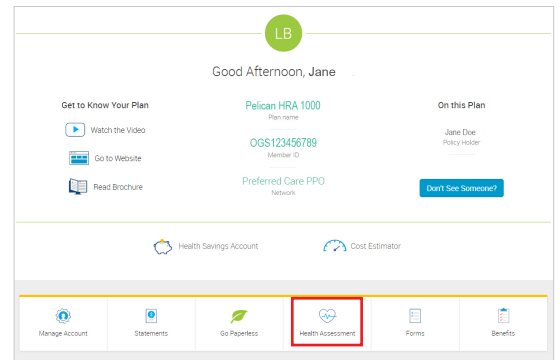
LB

Good Afternoon, Jane

Get to Know Your Plan

Watch the Video

Go to Website

Read Brochure

Pelican HRA 1000
Plan name

OGS123456789
Member ID

Preferred Care PPO
Network

On this Plan

Jane Doe
Policy Holder

Don't See Someone?

Health Savings Account

Cost Estimator

Manage Account

Statements

Go Paperless

Health Assessment

Forms

Benefits